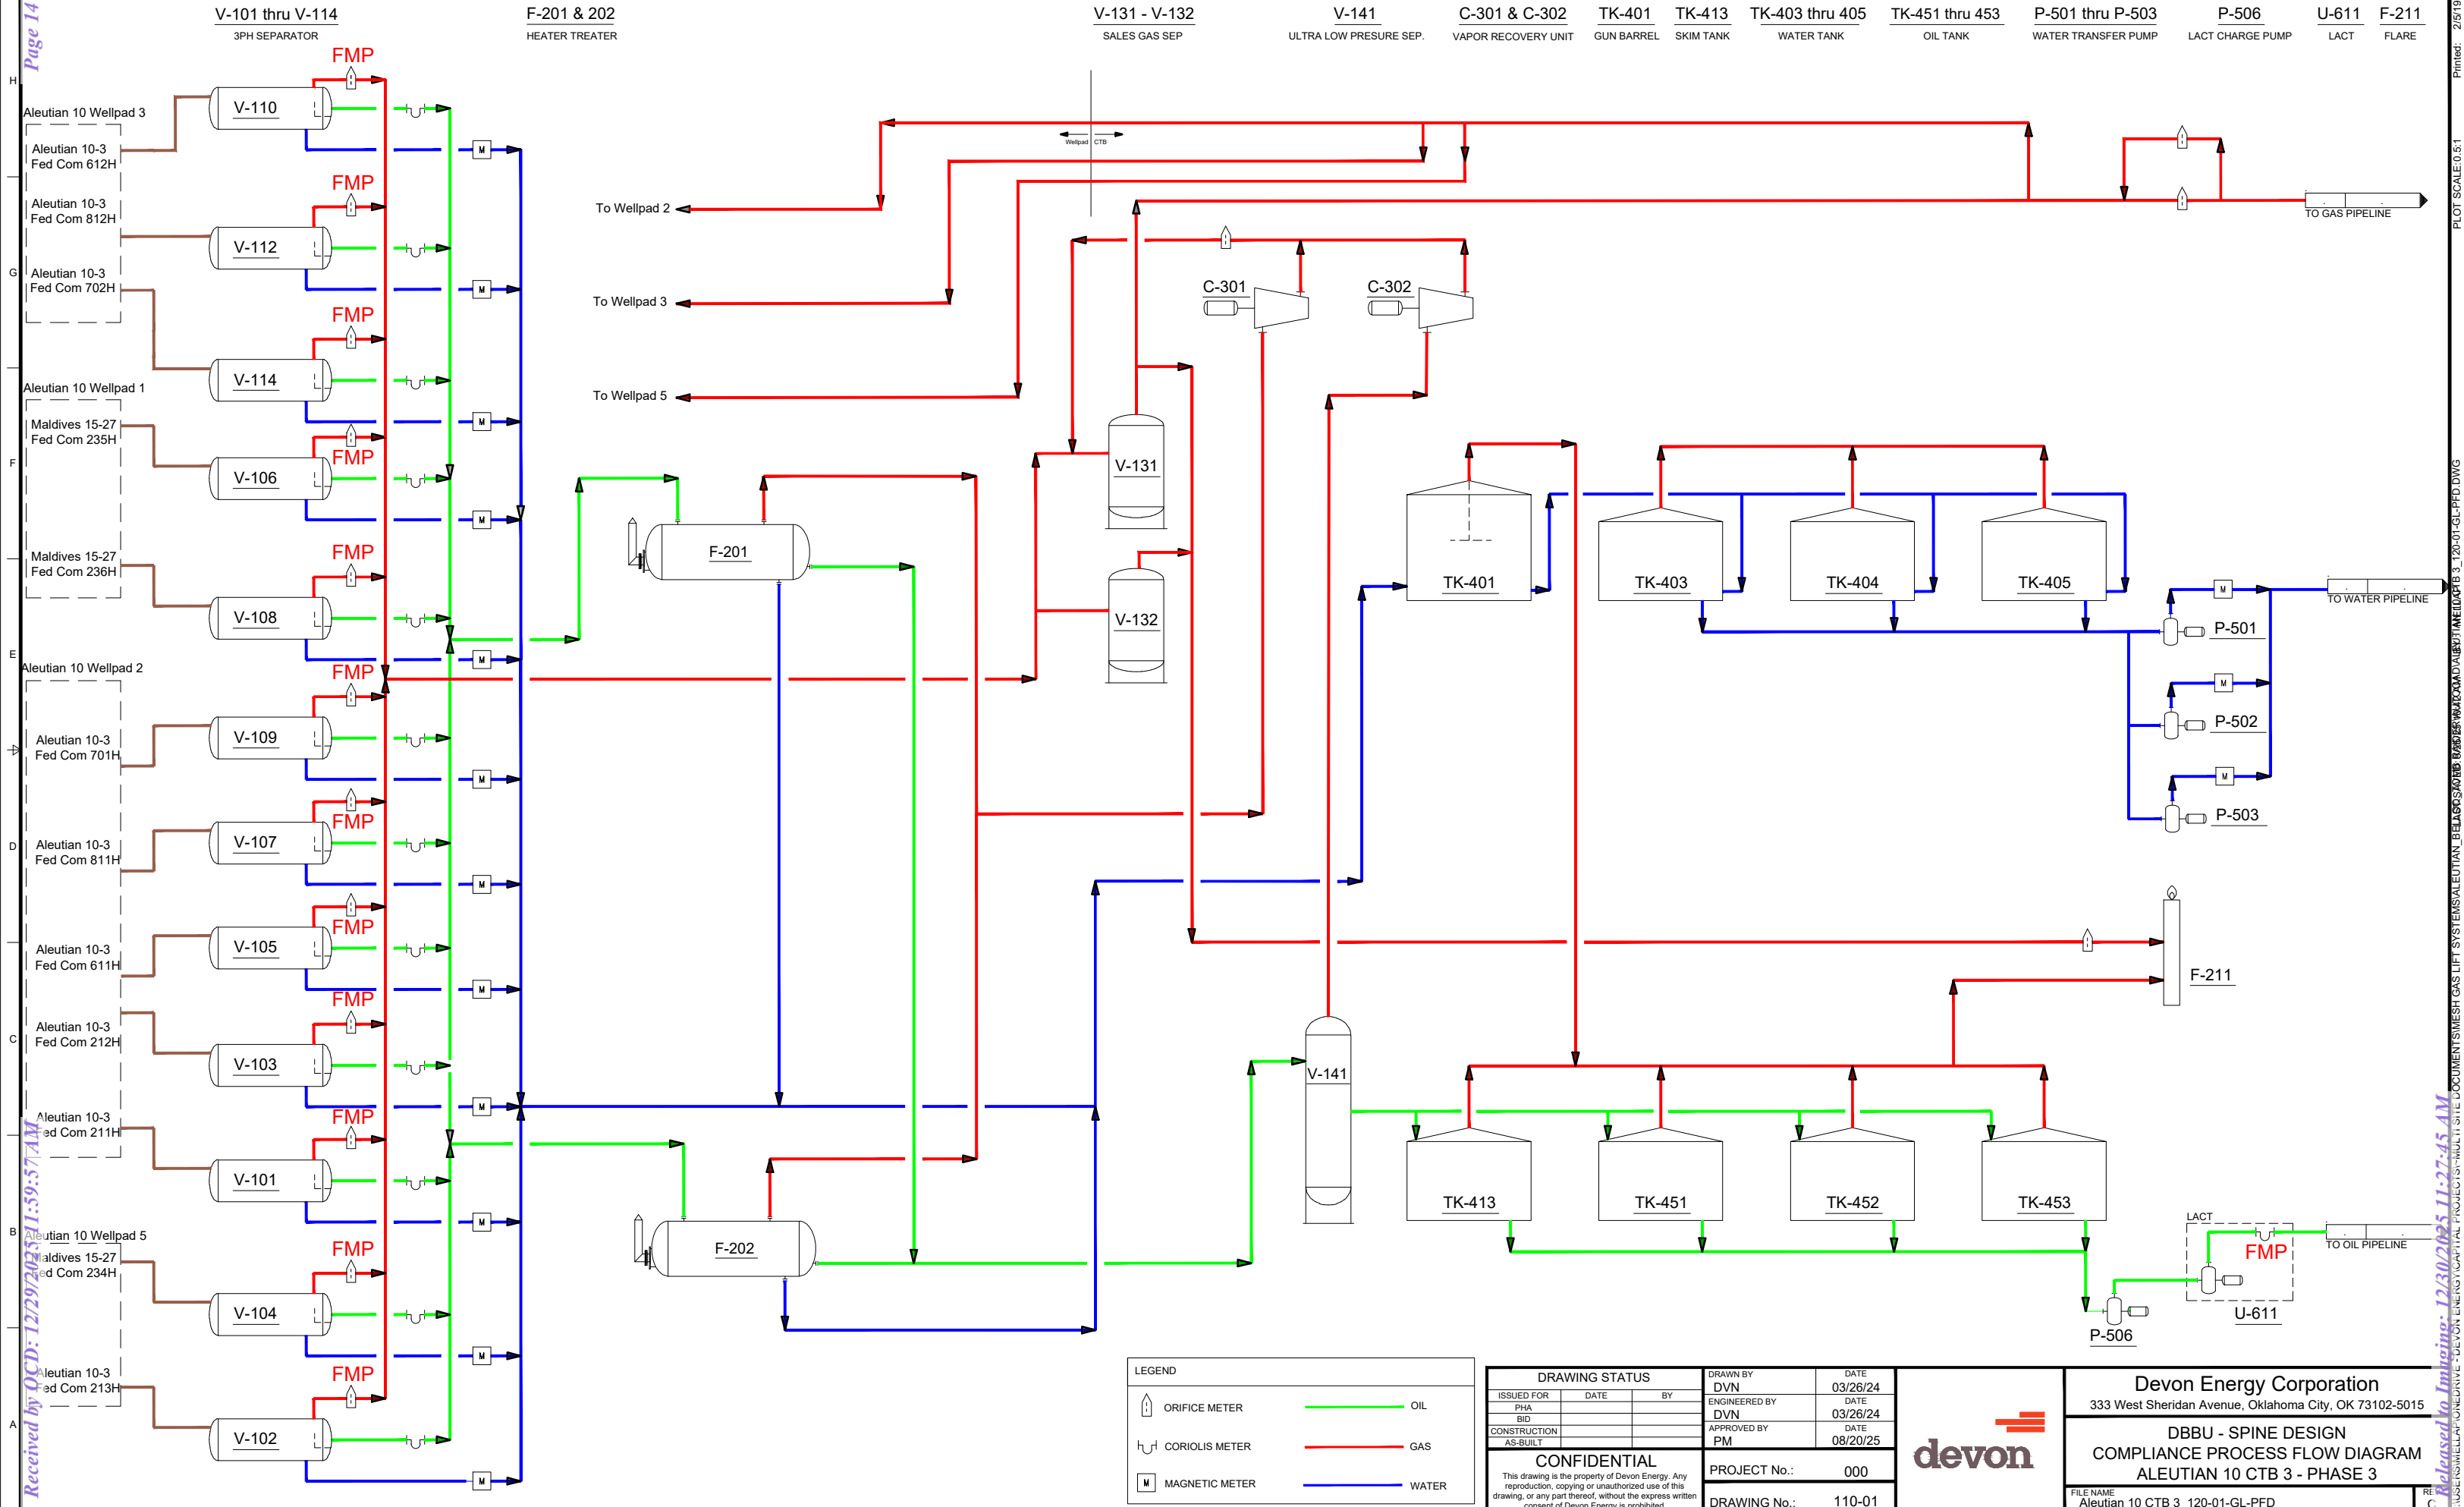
Page 14

V-101 thru V-114
3PH SEPARATOR

F-201 & 202
HEATER TREATER

V-131 - V-132
SALES GAS SEP

V-141
ULTRA LOW PRESURE SEP.

C-301 & C-302
VAPOR RECOVERY UNIT

TK-401
GUN BARREL

TK-413
SKIM TANK

TK-403 thru 405
WATER TANK

TK-451 thru 453
OIL TANK

P-501 thru P-503
WATER TRANSFER PUMP

P-506
LACT CHARGE PUMP

U-611
LACT

F-211
FLARE

Aleutian 10 Wellpad 3
Aleutian 10-3 Fed Com 612H
Aleutian 10-3 Fed Com 812H
Aleutian 10-3 Fed Com 702H
Aleutian 10 Wellpad 1
Maldives 15-27 Fed Com 235H
Maldives 15-27 Fed Com 236H
Aleutian 10 Wellpad 2
Aleutian 10-3 Fed Com 701H
Aleutian 10-3 Fed Com 811H
Aleutian 10-3 Fed Com 611H
Aleutian 10-3 Fed Com 212H
Aleutian 10-3 Fed Com 211H
Aleutian 10 Wellpad 5
Maldives 15-27 Fed Com 234H
Aleutian 10-3 Fed Com 213H

FMP
V-110
FMP
V-112
FMP
V-114
FMP
V-106
FMP
V-108
FMP
V-109
FMP
V-107
FMP
V-105
FMP
V-103
FMP
V-101
FMP
V-104
FMP
V-102

M

Wellpad CTB

To Wellpad 2
To Wellpad 3
To Wellpad 5

F-201
F-202

V-131
V-132
V-141

C-301
C-302

TO GAS PIPELINE

TK-401
TK-403
TK-404
TK-405

TO WATER PIPELINE

P-501
P-502
P-503

F-211

TK-413
TK-451
TK-452
TK-453

LACT
FMP
TO OIL PIPELINE
U-611
P-506

LEGEND
ORIFICE METER
CORIOLIS METER
MAGNETIC METER
OIL
GAS
WATER

DRAWING STATUS
| ISSUED FOR | DATE | BY |
|---|---|---|
| PHA | | |
| BID | | |
| CONSTRUCTION | | |
| AS-BUILT | | |

CONFIDENTIAL
This drawing is the property of Devon Energy. Any reproduction, copying or unauthorized use of this drawing, or any part thereof, without the express written consent of Devon Energy is prohibited.

DRAWN BY DVN DATE 03/26/24
ENGINEERED BY DVN DATE 03/26/24
APPROVED BY PM DATE 08/20/25
PROJECT No.: 000
DRAWING No.: 110-01

devon

Devon Energy Corporation
333 West Sheridan Avenue, Oklahoma City, OK 73102-5015

DBBU - SPINE DESIGN
COMPLIANCE PROCESS FLOW DIAGRAM
ALEUTIAN 10 CTB 3 - PHASE 3

FILE NAME
Aleutian 10 CTB 3_120-01-GL-PFD

PLOT SCALE:0.5:1
Printed: 2/5/1

Received by OCD: 12/29/2025 11:59:57 AM
Released to Imaging: 12/30/2025 11:27:45 AM